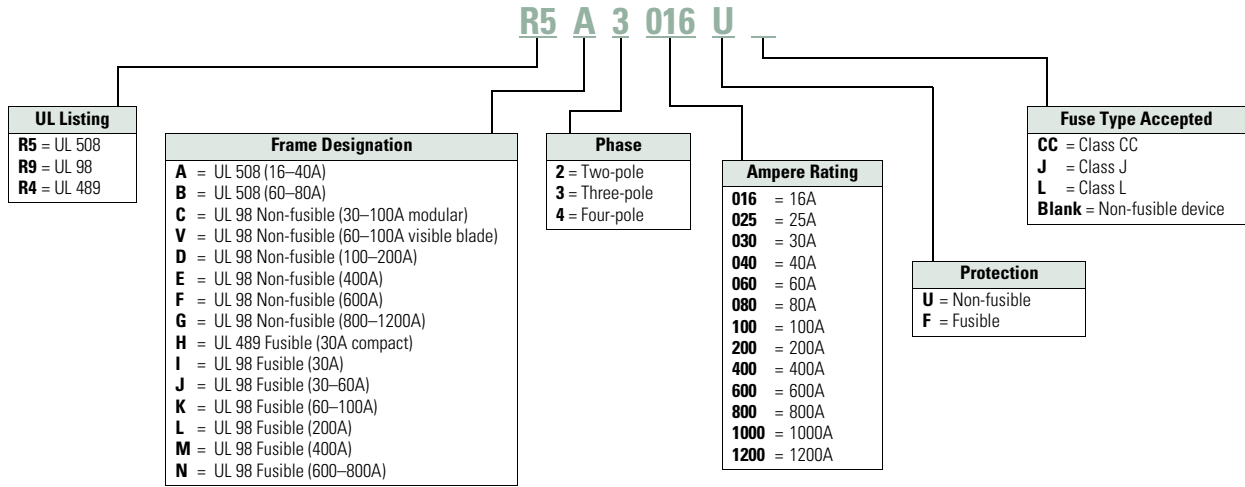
R5 A 3 016 U _

UL Listing
R5 = UL 508
R9 = UL 98
R4 = UL 489

Frame Designation
A = UL 508 (16–40A)
B = UL 508 (60–80A)
C = UL 98 Non-fusible (30–100A modular)
V = UL 98 Non-fusible (60–100A visible blade)
D = UL 98 Non-fusible (100–200A)
E = UL 98 Non-fusible (400A)
F = UL 98 Non-fusible (600A)
G = UL 98 Non-fusible (800–1200A)
H = UL 489 Fusible (30A compact)
I = UL 98 Fusible (30A)
J = UL 98 Fusible (30–60A)
K = UL 98 Fusible (60–100A)
L = UL 98 Fusible (200A)
M = UL 98 Fusible (400A)
N = UL 98 Fusible (600–800A)

Phase
2 = Two-pole
3 = Three-pole
4 = Four-pole

Ampere Rating
016 = 16A
025 = 25A
030 = 30A
040 = 40A
060 = 60A
080 = 80A
100 = 100A
200 = 200A
400 = 400A
600 = 600A
800 = 800A
1000 = 1000A
1200 = 1200A

Protection
U = Non-fusible
F = Fusible

Fuse Type Accepted
CC = Class CC
J = Class J
L = Class L
Blank = Non-fusible device